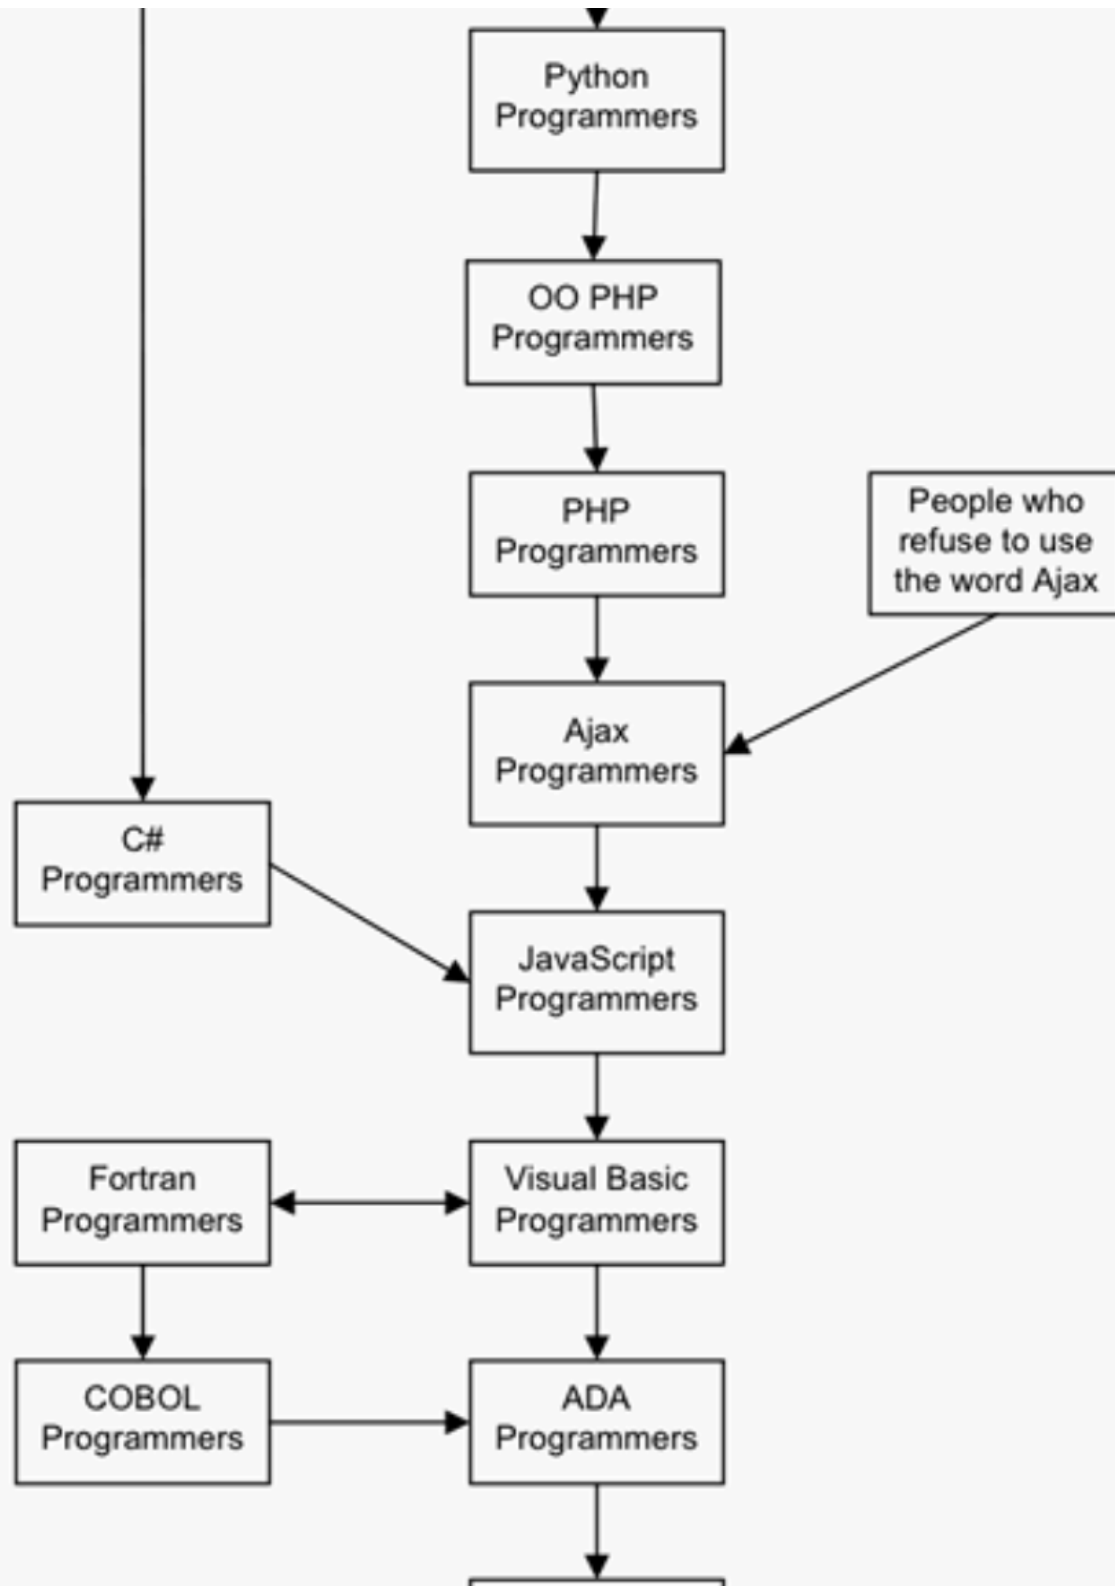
Python Programmers

OO PHP Programmers

PHP Programmers

People who refuse to use the word Ajax

Ajax Programmers

C# Programmers

JavaScript Programmers

Fortran Programmers

Visual Basic Programmers

COBOL Programmers

ADA Programmers